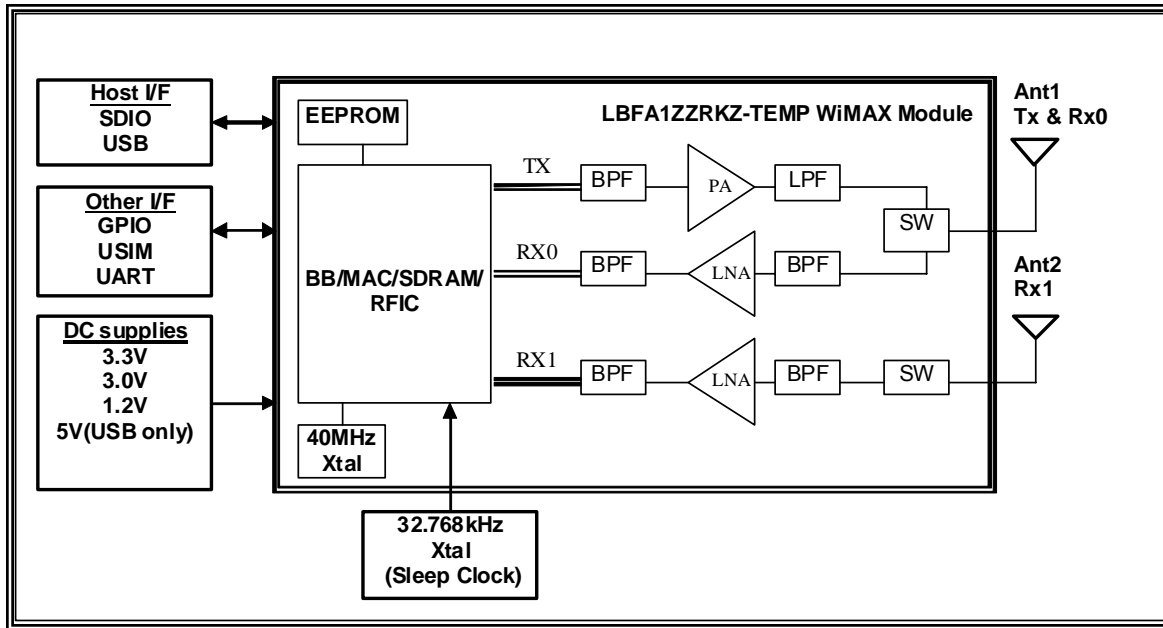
Host I/F
SDIO
USB

Other I/F
GPIO
USIM
UART

DC supplies
3.3V
3.0V
1.2V
5V(USB only)

EEPROM

LBFA1ZZRKZ-TEMP WiMAX Module

BB/MAC/SDRAM/
RFIC

40MHz
Xtal

TX
BPF
PA
LPF
SW

RX0
BPF
LNA
BPF

RX1
BPF
LNA
BPF
SW

Ant1
Tx & Rx0

Ant2
Rx1

32.768kHz
Xtal
(Sleep Clock)